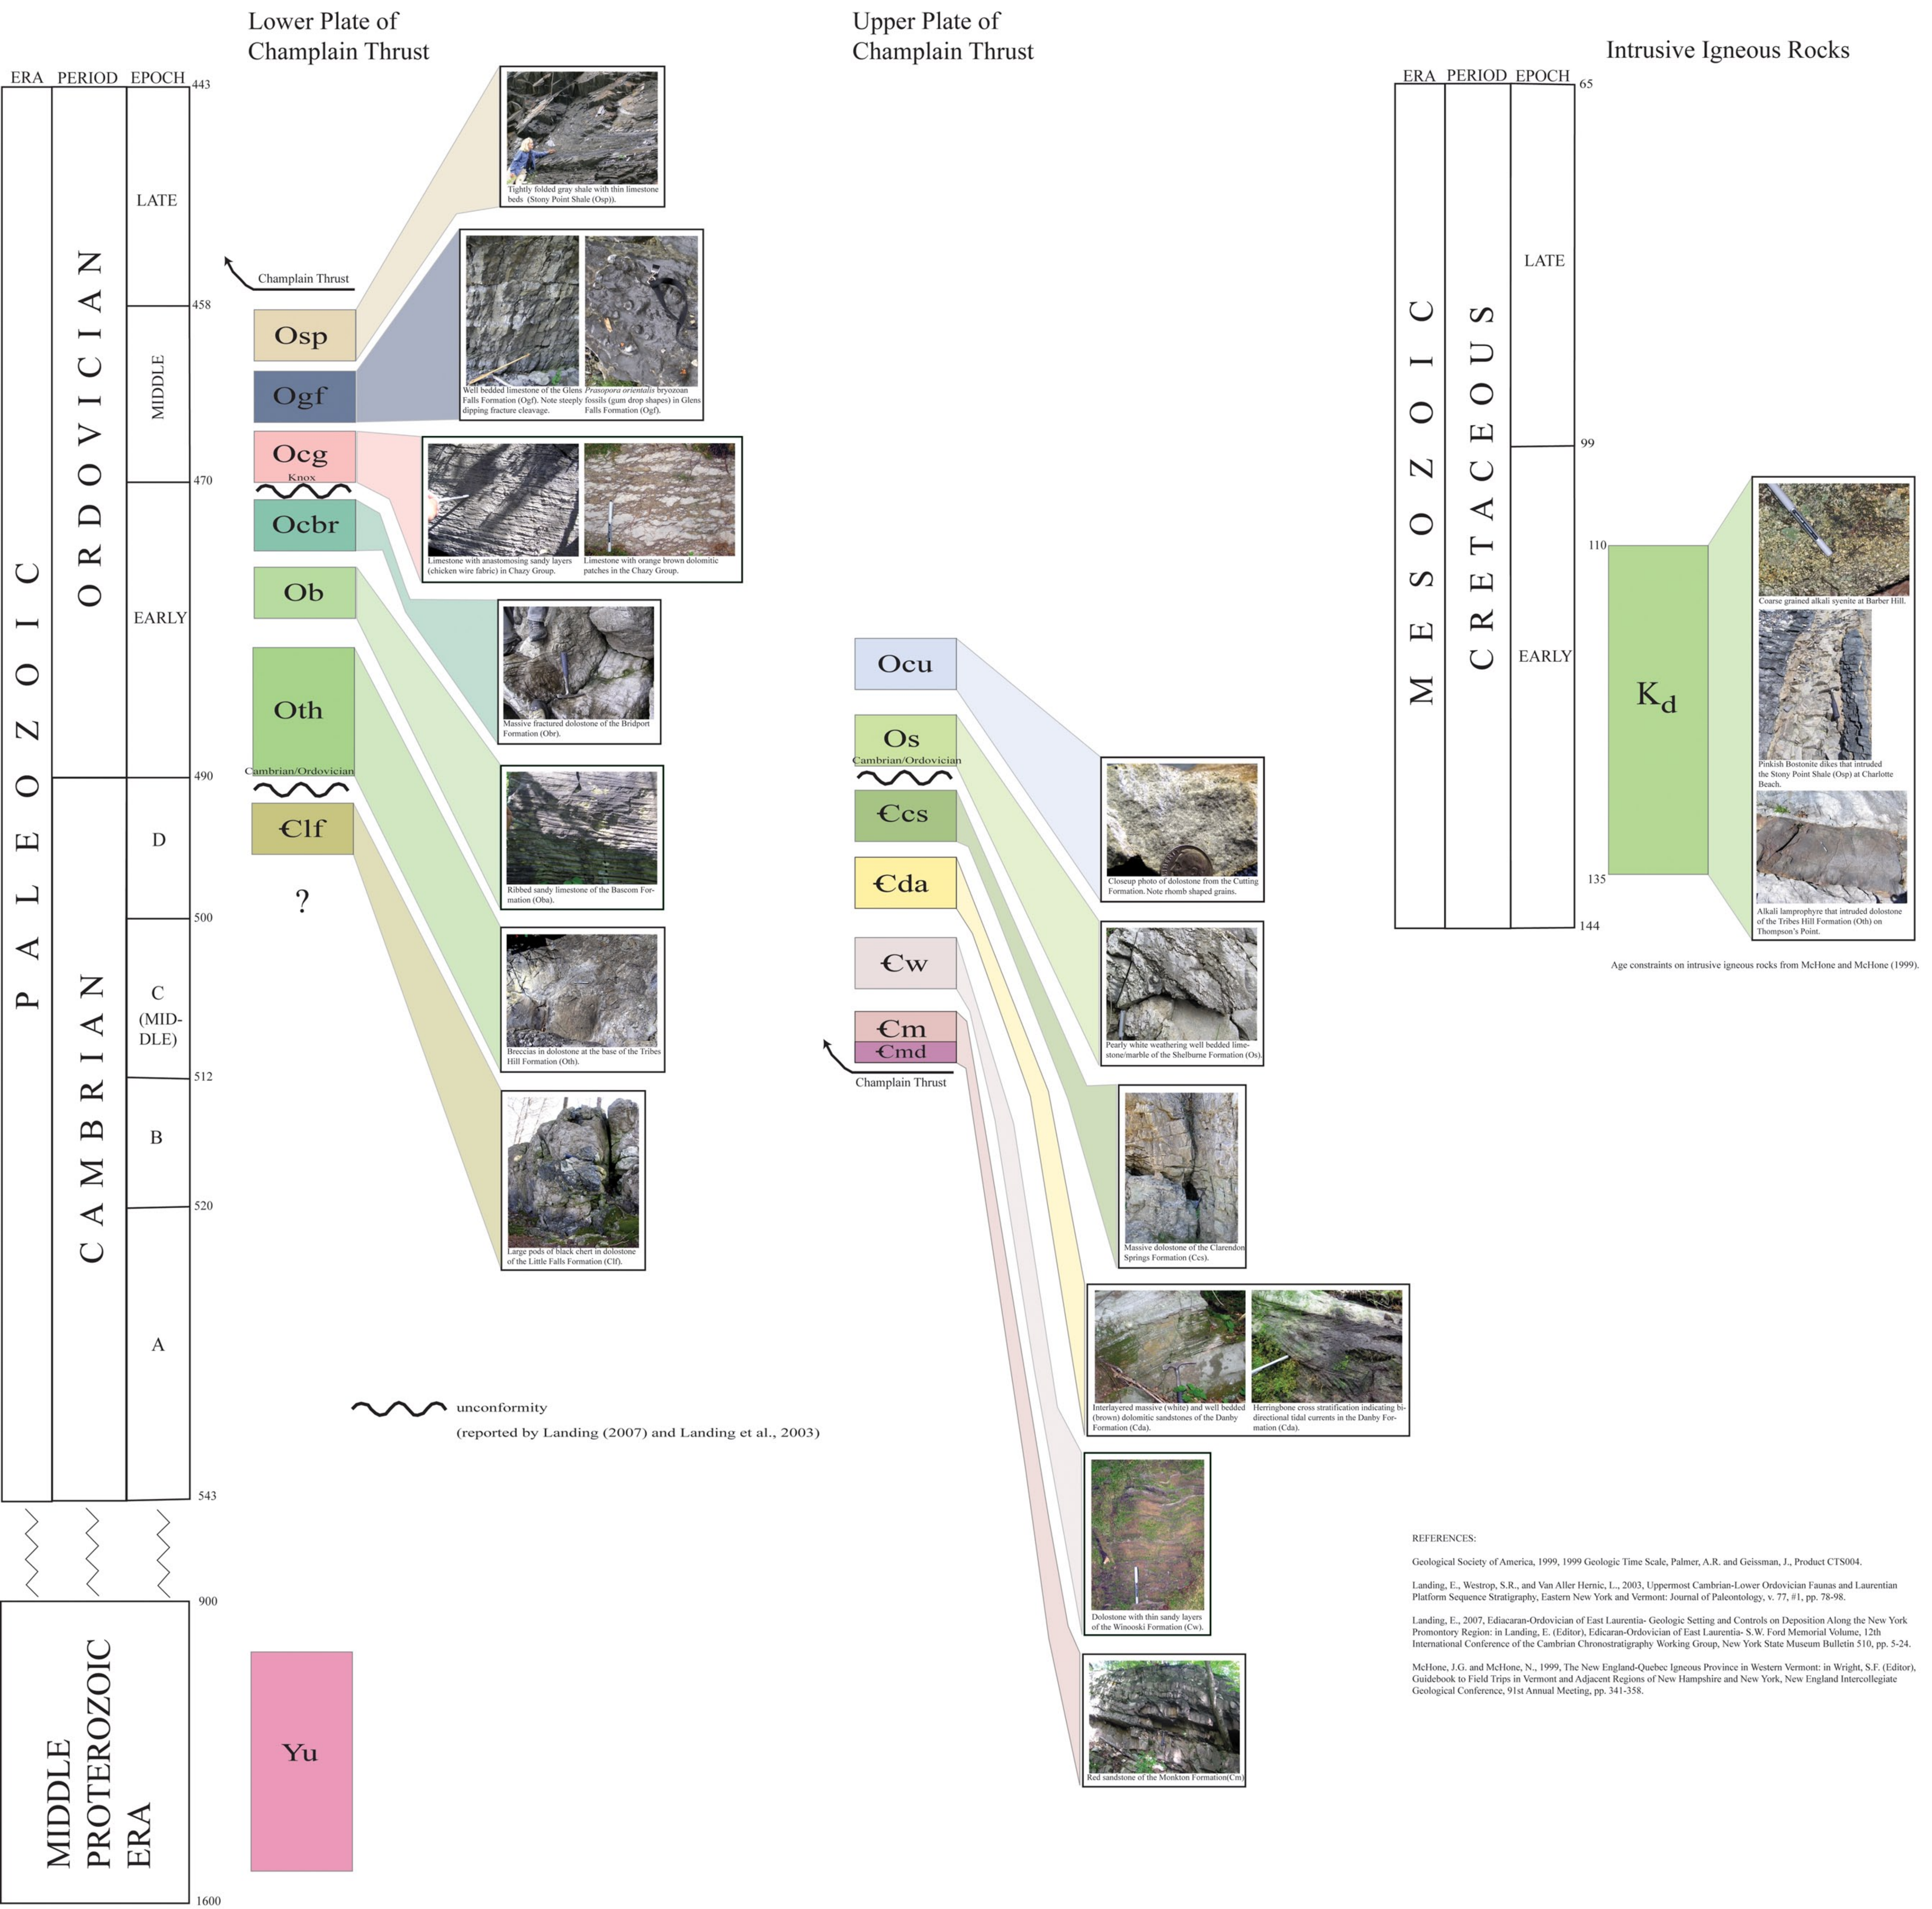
Lower Plate of Champlain Thrust

Upper Plate of Champlain Thrust

Intrusive Igneous Rocks

ERA PERIOD EPOCH

443

PALEOZOIC

ORDOVICIAN

LATE

458

MIDDLE

470

EARLY

490

CAMBRIAN

D

500

C (MIDDLE)

512

B

520

A

543

900

MIDDLE PROTEROZOIC ERA

1600

Champlain Thrust

Osp

Ogf

Ocg

Knox

Ocbr

Ob

Oth

Cambrian/Ordovician

€lf

?

Yu

Tightly folded gray shale with thin limestone beds (Stony Point Shale (Osp)).

Well bedded limestone of the Glens Falls Formation (Ogf). Note steeply dipping fracture cleavage.

*Prasopora orientalis* bryozoan fossils (gum drop shapes) in Glens Falls Formation (Ogf).

Limestone with anastomosing sandy layers (chicken wire fabric) in Chazy Group.

Limestone with orange brown dolomitic patches in the Chazy Group.

Massive fractured dolostone of the Bridport Formation (Obr).

Ribbed sandy limestone of the Bascom Formation (Oba).

Breccias in dolostone at the base of the Tribes Hill Formation (Oth).

Large pods of black chert in dolostone of the Little Falls Formation (Clf).

unconformity

(reported by Landing (2007) and Landing et al., 2003)

Ocu

Os

Cambrian/Ordovician

€cs

€da

€w

€m

€md

Champlain Thrust

Closeup photo of dolostone from the Cutting Formation. Note rhomb shaped grains.

Pearly white weathering well bedded limestone/marble of the Shelburne Formation (Os).

Massive dolostone of the Clarendon Springs Formation (Ccs).

Interlayered massive (white) and well bedded (brown) dolomitic sandstones of the Danby Formation (Cda).

Herringbone cross stratification indicating bidirectional tidal currents in the Danby Formation (Cda).

Dolostone with thin sandy layers of the Winooski Formation (Cw).

Red sandstone of the Monkton Formation(Cm)

ERA PERIOD EPOCH

65

MESOZOIC

CRETACEOUS

LATE

99

110

EARLY

135

144

$K_d$

Coarse grained alkali syenite at Barber Hill.

Pinkish Bostonite dikes that intruded the Stony Point Shale (Osp) at Charlotte Beach.

Alkali lamprophyre that intruded dolostone of the Tribes Hill Formation (Oth) on Thompson's Point.

Age constraints on intrusive igneous rocks from McHone and McHone (1999).

REFERENCES:

Geological Society of America, 1999, 1999 Geologic Time Scale, Palmer, A.R. and Geissman, J., Product CTS004.

Landing, E., Westrop, S.R., and Van Aller Hernic, L., 2003, Uppermost Cambrian-Lower Ordovician Faunas and Laurentian Platform Sequence Stratigraphy, Eastern New York and Vermont: Journal of Paleontology, v. 77, #1, pp. 78-98.

Landing, E., 2007, Ediacaran-Ordovician of East Laurentia- Geologic Setting and Controls on Deposition Along the New York Promontory Region: in Landing, E. (Editor), Edicaran-Ordovician of East Laurentia- S.W. Ford Memorial Volume, 12th International Conference of the Cambrian Chronostratigraphy Working Group, New York State Museum Bulletin 510, pp. 5-24.

McHone, J.G. and McHone, N., 1999, The New England-Quebec Igneous Province in Western Vermont: in Wright, S.F. (Editor), Guidebook to Field Trips in Vermont and Adjacent Regions of New Hampshire and New York, New England Intercollegiate Geological Conference, 91st Annual Meeting, pp. 341-358.